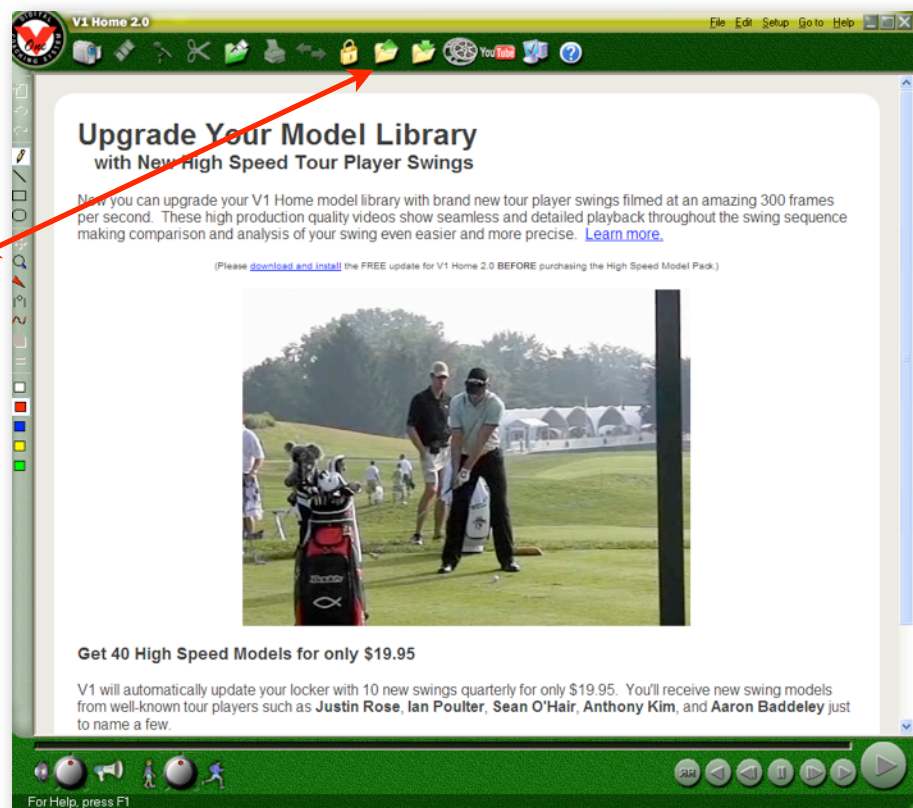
V1 Home 2.0

File Edit Setup Goto Help

YouTube

Upgrade Your Model Library
with New High Speed Tour Player Swings

Now you can upgrade your V1 Home model library with brand new tour player swings filmed at an amazing 300 frames per second. These high production quality videos show seamless and detailed playback throughout the swing sequence making comparison and analysis of your swing even easier and more precise. Learn more.

(Please download and install the FREE update for V1 Home 2.0 BEFORE purchasing the High Speed Model Pack.)

Get 40 High Speed Models for only $19.95

V1 will automatically update your locker with 10 new swings quarterly for only $19.95. You'll receive new swing models from well-known tour players such as Justin Rose, Ian Poulter, Sean O'Hair, Anthony Kim, and Aaron Baddeley just to name a few.

For Help, press F1